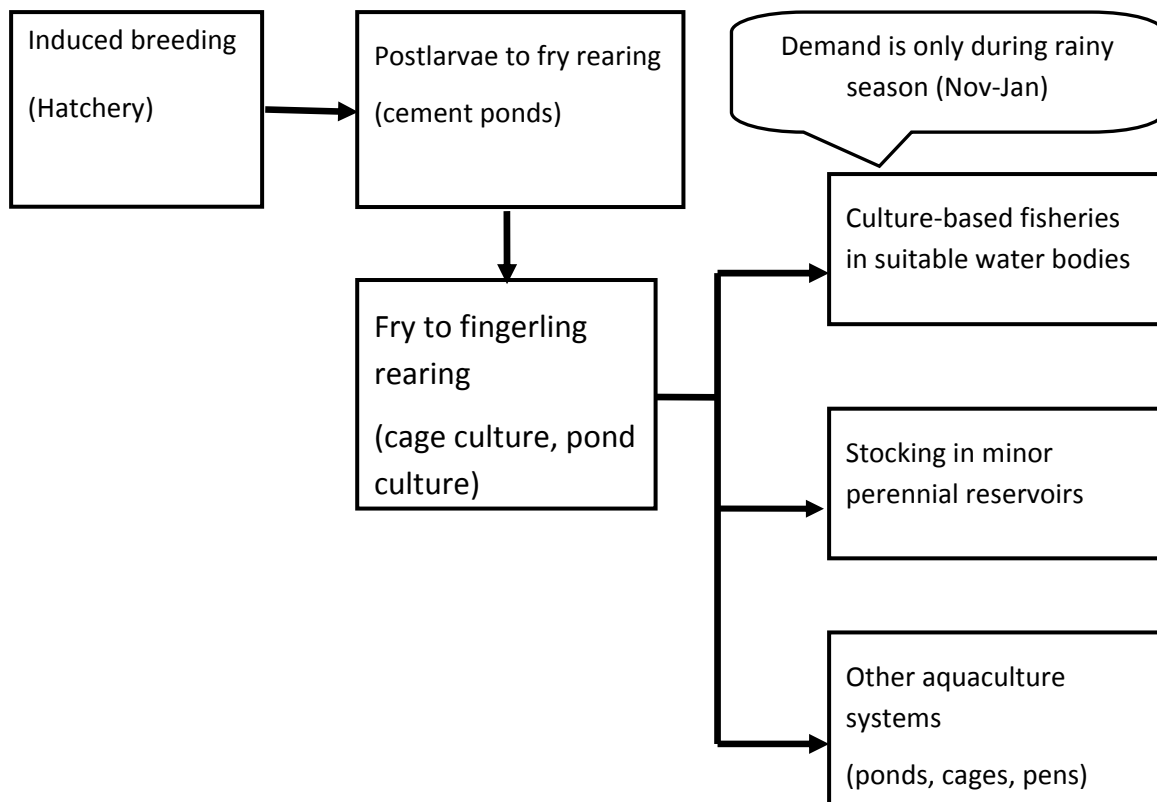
Induced breeding

(Hatchery)

Postlarvae to fry rearing

(cement ponds)

Demand is only during rainy season (Nov-Jan)

Culture-based fisheries in suitable water bodies

Fry to fingerling rearing

(cage culture, pond culture)

Stocking in minor perennial reservoirs

Other aquaculture systems

(ponds, cages, pens)